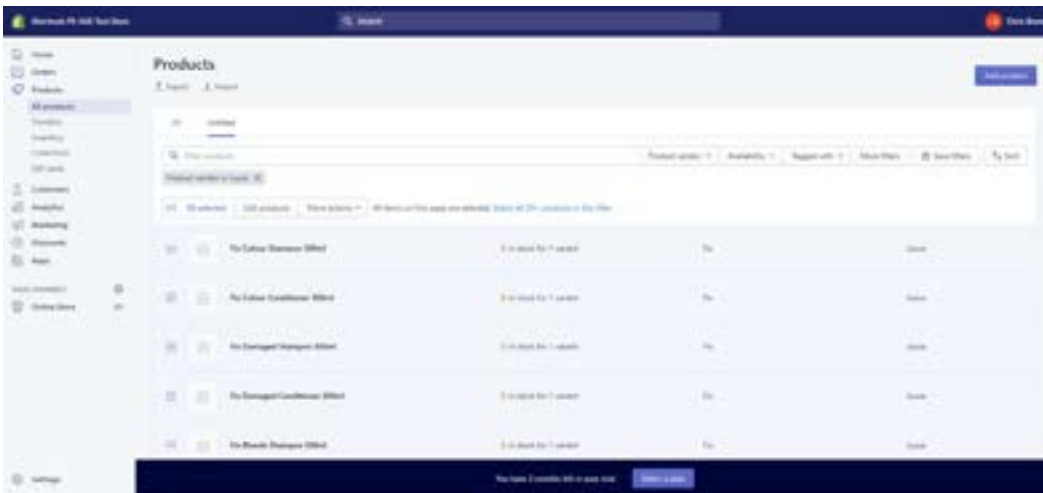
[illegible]

Search

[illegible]

Home
Orders
Products
All products
Transfers
Inventory
Collections
Gift cards
Customers
Analytics
Marketing
Discounts
Apps

SALES CHANNELS

Online Store

Settings

Products

Export Import

Add product

All Untitled

Filter products

Product vendor Availability Tagged with More filters Save filters Sort

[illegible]

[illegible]

Fix Colour Shampoo 300ml

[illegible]

Fix Colour Conditioner 300ml

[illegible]

Fix Damaged Shampoo 300ml

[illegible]

Fix Damaged Conditioner 300ml

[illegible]

Fix Blonde Shampoo 300ml

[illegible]

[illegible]

Select a plan